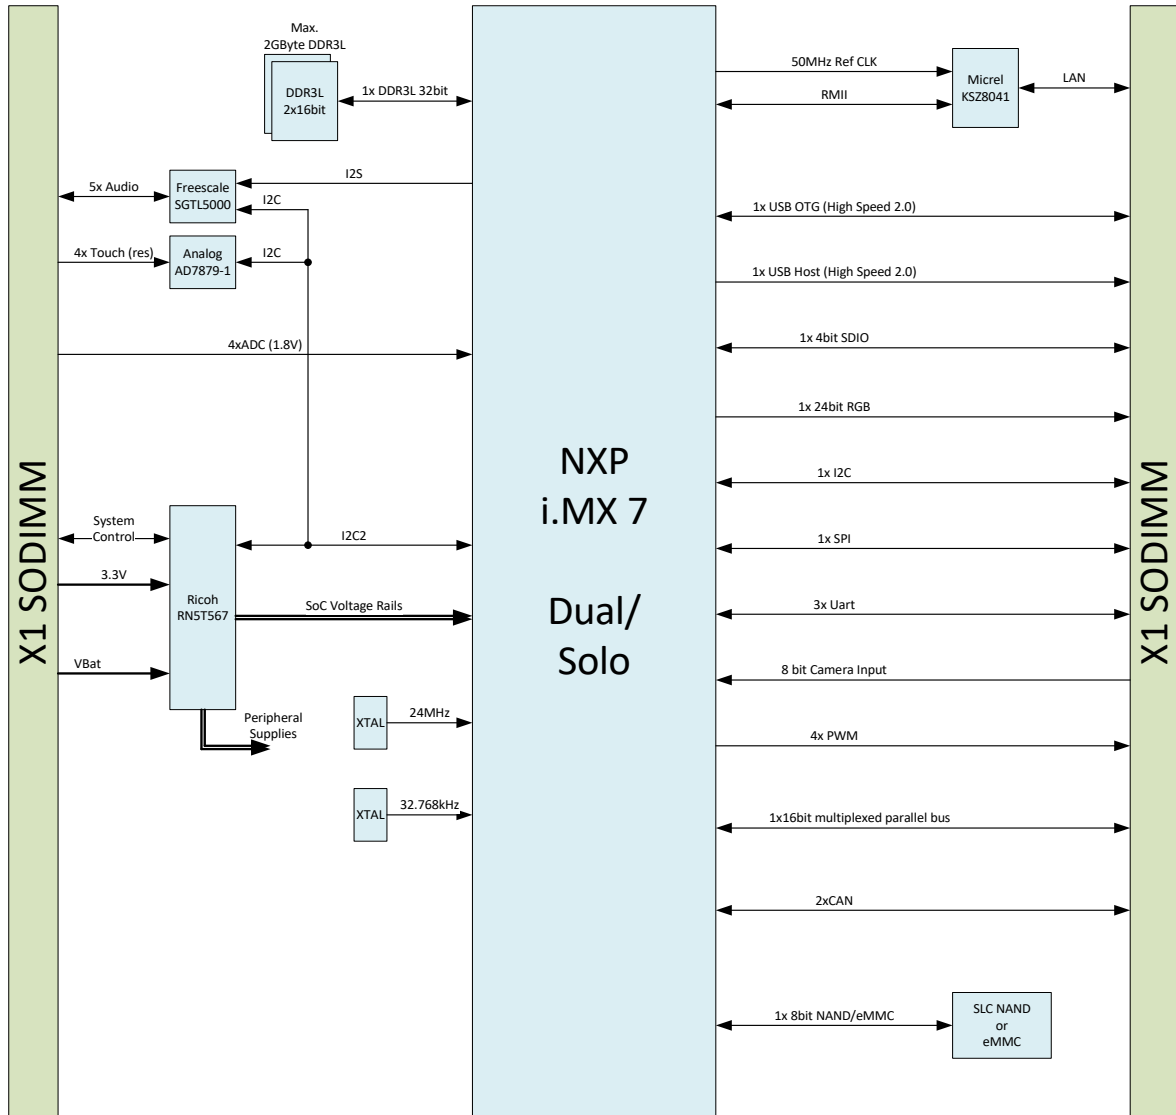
X1 SODIMM

Max.
2GByte DDR3L

DDR3L
2x16bit

1x DDR3L 32bit

Freescale
SGTL5000

5x Audio

I2S

I2C

Analog
AD7879-1

4x Touch (res)

I2C

4xADC (1.8V)

System
Control

Ricoh
RN5T567

I2C2

3.3V

SoC Voltage Rails

VBat

Peripheral
Supplies

XTAL

24MHz

XTAL

32.768kHz

NXP
i.MX 7

Dual/
Solo

50MHz Ref CLK

RMII

Micrel
KSZ8041

LAN

1x USB OTG (High Speed 2.0)

1x USB Host (High Speed 2.0)

1x 4bit SDIO

1x 24bit RGB

1x I2C

1x SPI

3x Uart

8 bit Camera Input

4x PWM

1x16bit multiplexed parallel bus

2xCAN

1x 8bit NAND/eMMC

SLC NAND
or
eMMC

X1 SODIMM